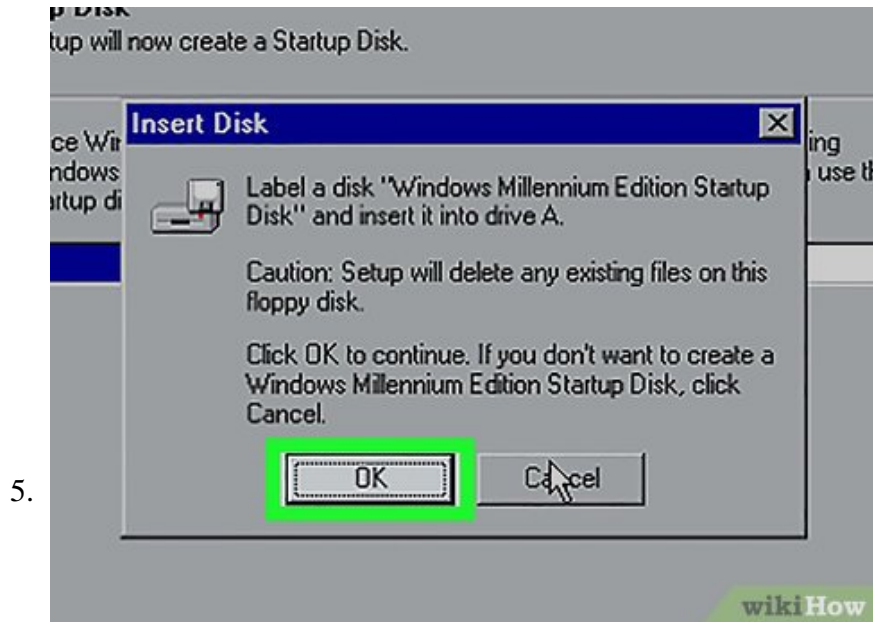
p Disk
tup will now create a Startup Disk.

ce Wi
ndows
artup di

ing
use th

Insert Disk

Label a disk "Windows Millennium Edition Startup Disk" and insert it into drive A.

Caution: Setup will delete any existing files on this floppy disk.

Click OK to continue. If you don't want to create a Windows Millennium Edition Startup Disk, click Cancel.

5.

OK

Ca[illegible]cel

wikiHow